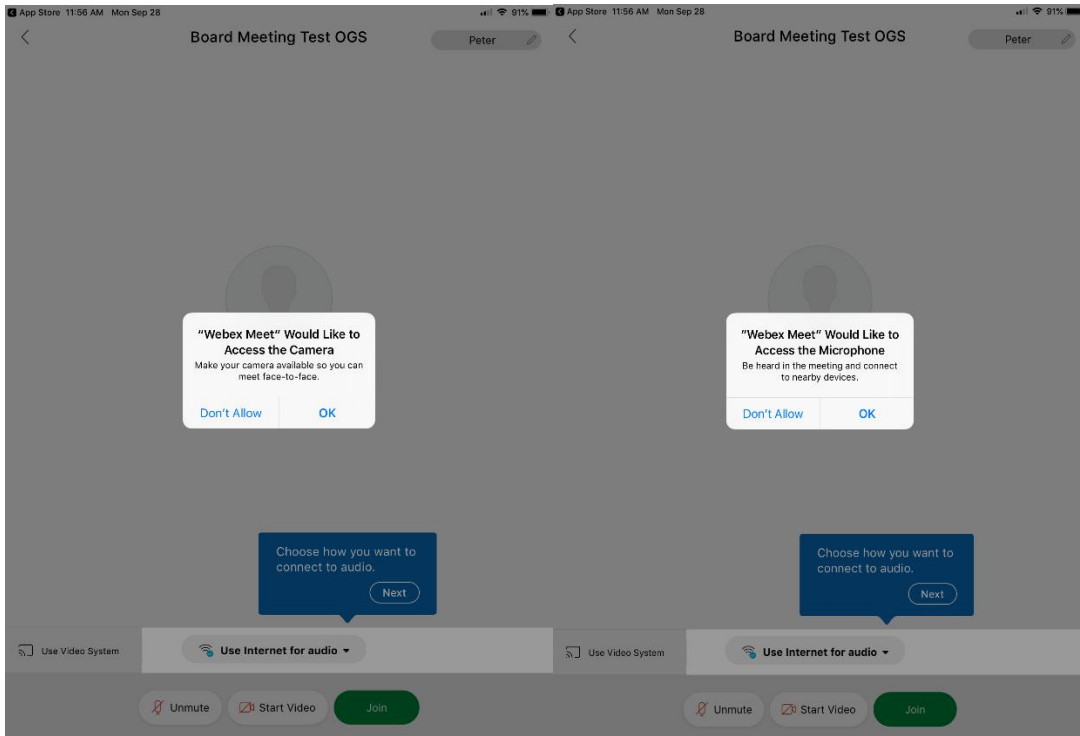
App Store 11:56 AM Mon Sep 28

91%

Board Meeting Test OGS

Peter

"Webex Meet" Would Like to Access the Camera

Make your camera available so you can meet face-to-face.

Don't Allow

OK

Choose how you want to connect to audio.

Next

Use Video System

Use Internet for audio

Unmute

Start Video

Join

App Store 11:56 AM Mon Sep 28

91%

Board Meeting Test OGS

Peter

"Webex Meet" Would Like to Access the Microphone

Be heard in the meeting and connect to nearby devices.

Don't Allow

OK

Choose how you want to connect to audio.

Next

Use Video System

Use Internet for audio

Unmute

Start Video

Join